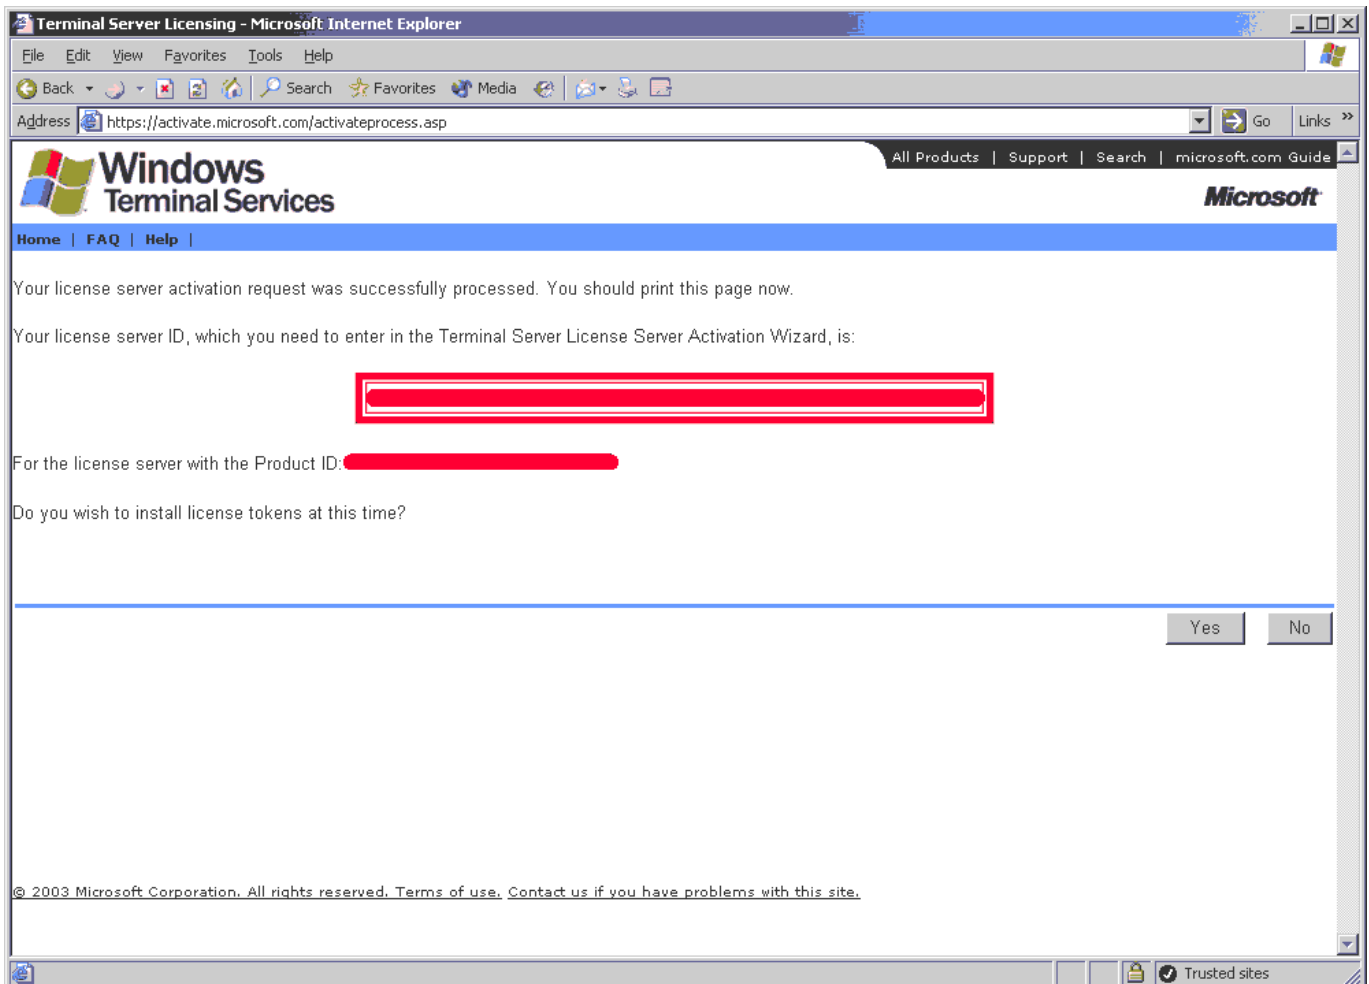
Terminal Server Licensing - Microsoft Internet Explorer

File Edit View Favorites Tools Help

Back Search Favorites Media

Address https://activate.microsoft.com/activateprocess.asp Go Links

Windows Terminal Services

All Products | Support | Search | microsoft.com Guide

Microsoft

Home | FAQ | Help |

Your license server activation request was successfully processed. You should print this page now.

Your license server ID, which you need to enter in the Terminal Server License Server Activation Wizard, is:

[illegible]

For the license server with the Product ID: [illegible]

Do you wish to install license tokens at this time?

Yes No

© 2003 Microsoft Corporation. All rights reserved. Terms of use. Contact us if you have problems with this site.

Trusted sites